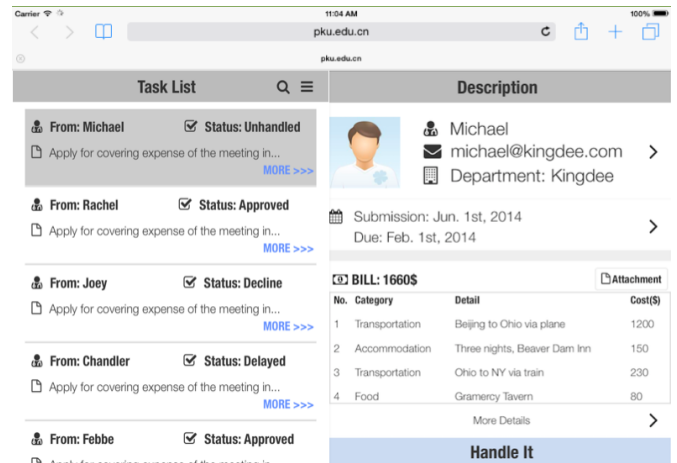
Carrier
11:04 AM
100%
pku.edu.cn
pku.edu.cn

Task List

From: Michael
Status: Unhandled
Apply for covering expense of the meeting in...
MORE >>>

From: Rachel
Status: Approved
Apply for covering expense of the meeting in...
MORE >>>

From: Joey
Status: Decline
Apply for covering expense of the meeting in...
MORE >>>

From: Chandler
Status: Delayed
Apply for covering expense of the meeting in...
MORE >>>

From: Febbe
Status: Approved
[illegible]

Description

Michael
michael@kingdee.com
Department: Kingdee

Submission: Jun. 1st, 2014
Due: Feb. 1st, 2014

BILL: 1660$
Attachment

| No. | Category | Detail | Cost($) |
|---|---|---|---|
| 1 | Transportation | Beijing to Ohio via plane | 1200 |
| 2 | Accommodation | Three nights, Beaver Dam Inn | 150 |
| 3 | Transportation | Ohio to NY via train | 230 |
| 4 | Food | Gramercy Tavern | 80 |

More Details

Handle It